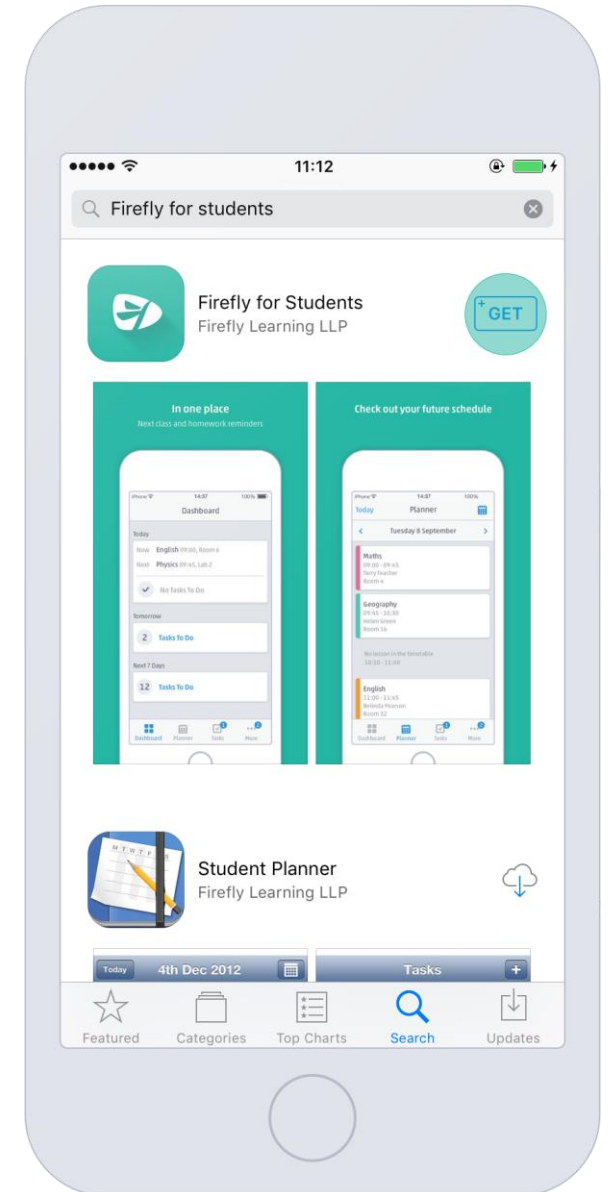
●●●●● 11:12

Firefly for students

Firefly for Students
Firefly Learning LLP

GET

In one place
Next class and homework reminders

iPhone 14:37 100%
Dashboard
Today
Now English 09:00, Room 6
Next Physics 09:45, Lab 2
No Tasks To Do
Tomorrow
2 Tasks To Do
Next 7 Days
12 Tasks To Do
Dashboard Planner Tasks More

Check out your future schedule

iPhone 14:37 100%
Today Planner
Tuesday 8 September
Maths
09:00 - 09:45
Terry Teacher
Room 4
Geography
09:45 - 10:30
Helen Green
Room 16
No lesson in the timetable
10:30 - 11:00
English
11:00 - 11:45
Belinda Pearson
Room 32
Dashboard Planner Tasks More

Student Planner
Firefly Learning LLP

Today 4th Dec 2012
Tasks

Featured Categories Top Charts Search Updates